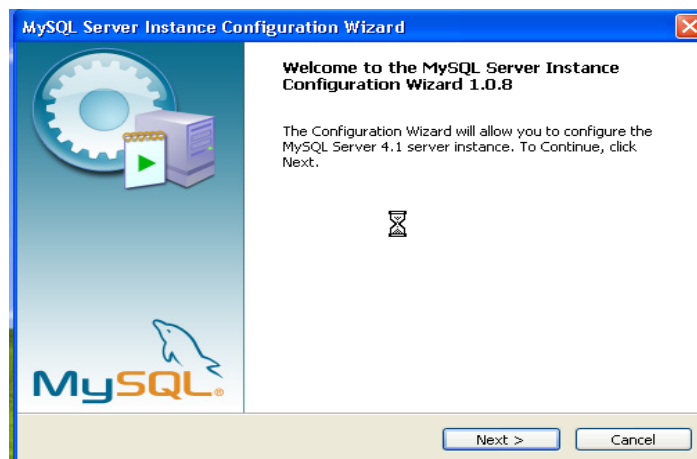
MySQL Server Instance Configuration Wizard

Welcome to the MySQL Server Instance Configuration Wizard 1.0.8

The Configuration Wizard will allow you to configure the MySQL Server 4.1 server instance. To Continue, click Next.

MySQL

Next >

Cancel